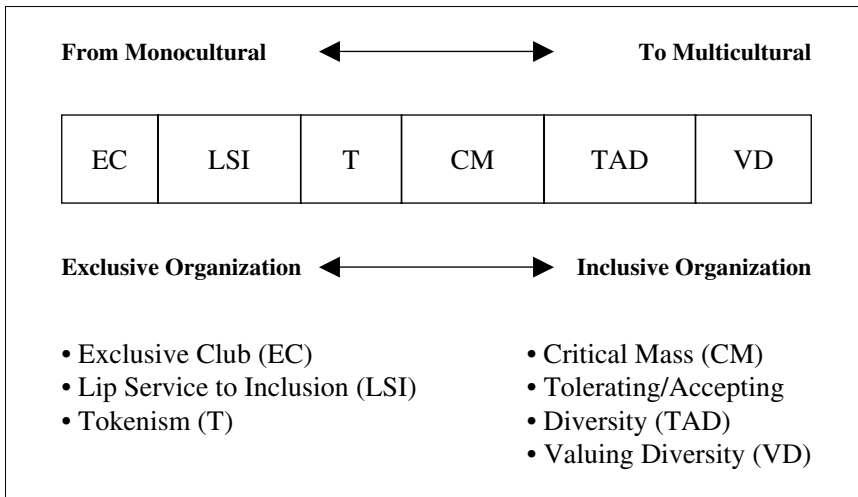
**From Monocultural** ↔ **To Multicultural**

| EC | LSI | T | CM | TAD | VD |
|---|---|---|---|---|---|

**Exclusive Organization** ↔ **Inclusive Organization**

• Exclusive Club (EC)
• Lip Service to Inclusion (LSI)
• Tokenism (T)

• Critical Mass (CM)
• Tolerating/Accepting
• Diversity (TAD)
• Valuing Diversity (VD)